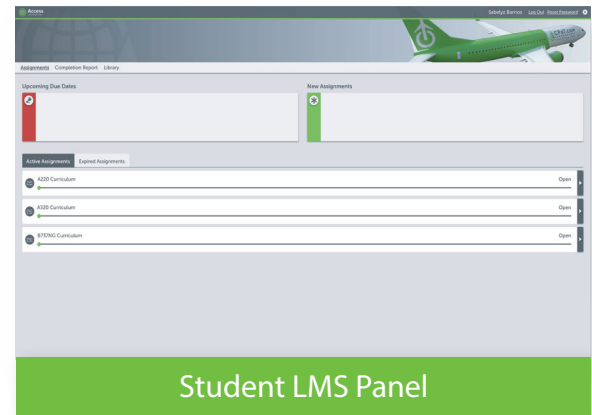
Access

Sabelyz Barrios Log Out Reset Password

Assignments Completion Report Library

Upcoming Due Dates

New Assignments

Active Assignments Expired Assignments

A220 Curriculum Open

A320 Curriculum Open

B737NG Curriculum Open

Student LMS Panel